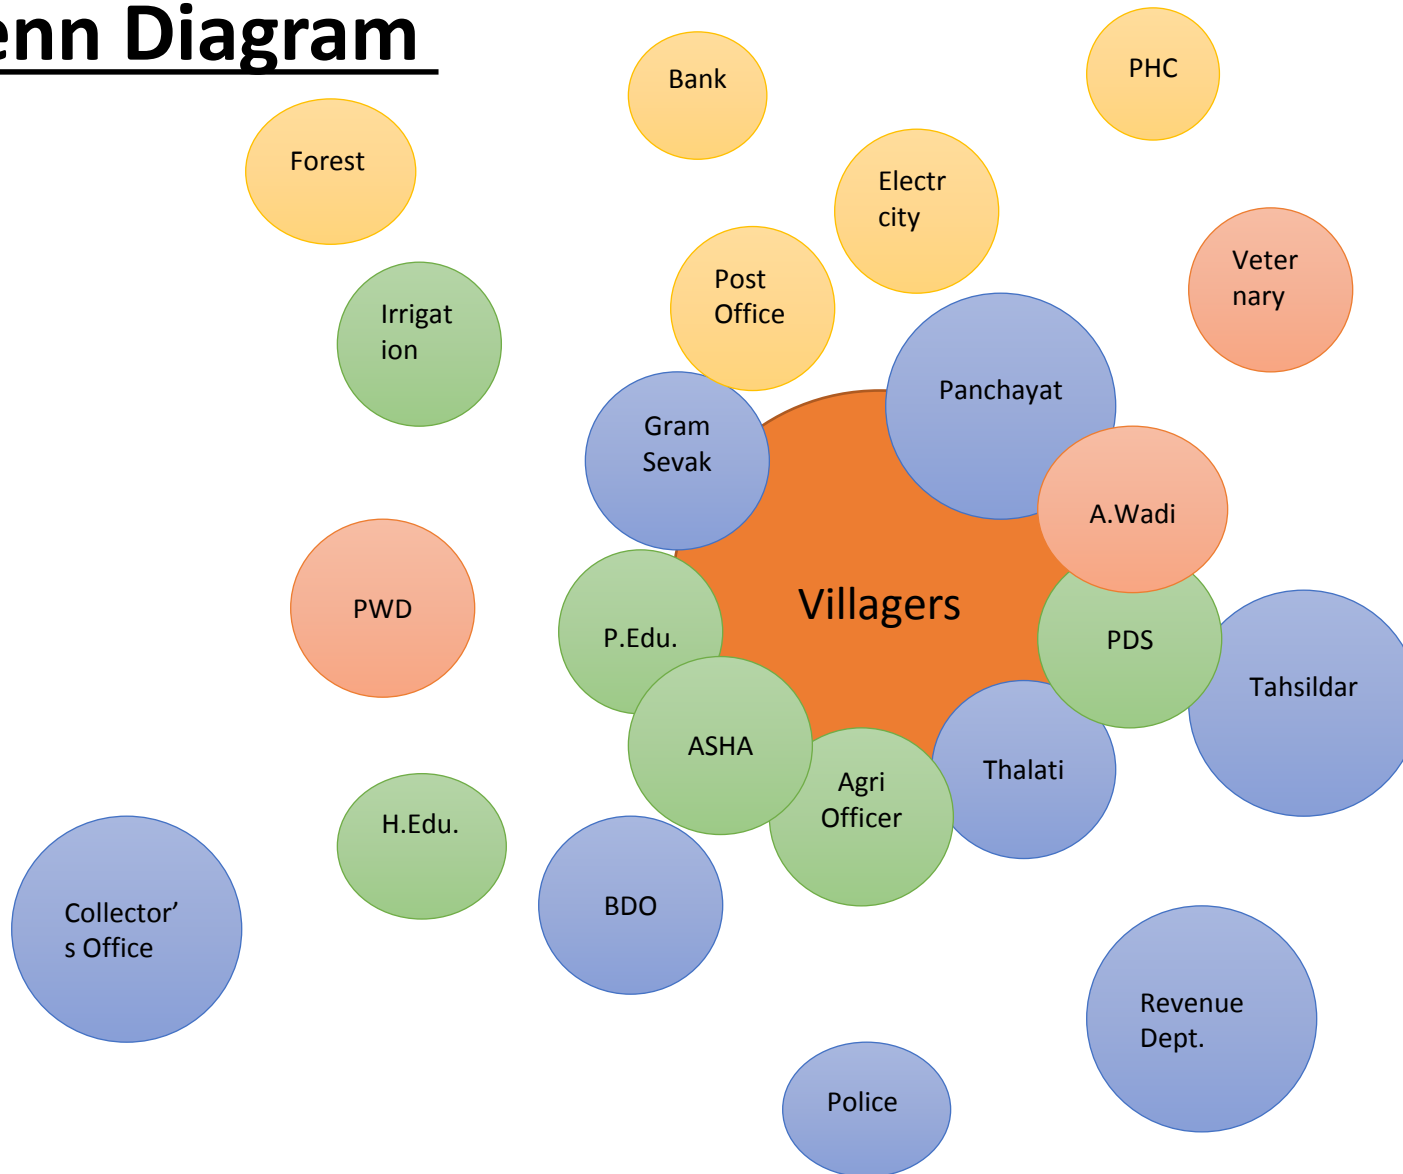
enn Diagram

Bank

PHC

Forest

Electr city

Veter nary

Irrigat ion

Post Office

Panchayat

Gram Sevak

A.Wadi

PWD

P.Edu.

Villagers

PDS

Tahsildar

ASHA

Agri Officer

Thalati

H.Edu.

Collector's Office

BDO

Revenue Dept.

Police